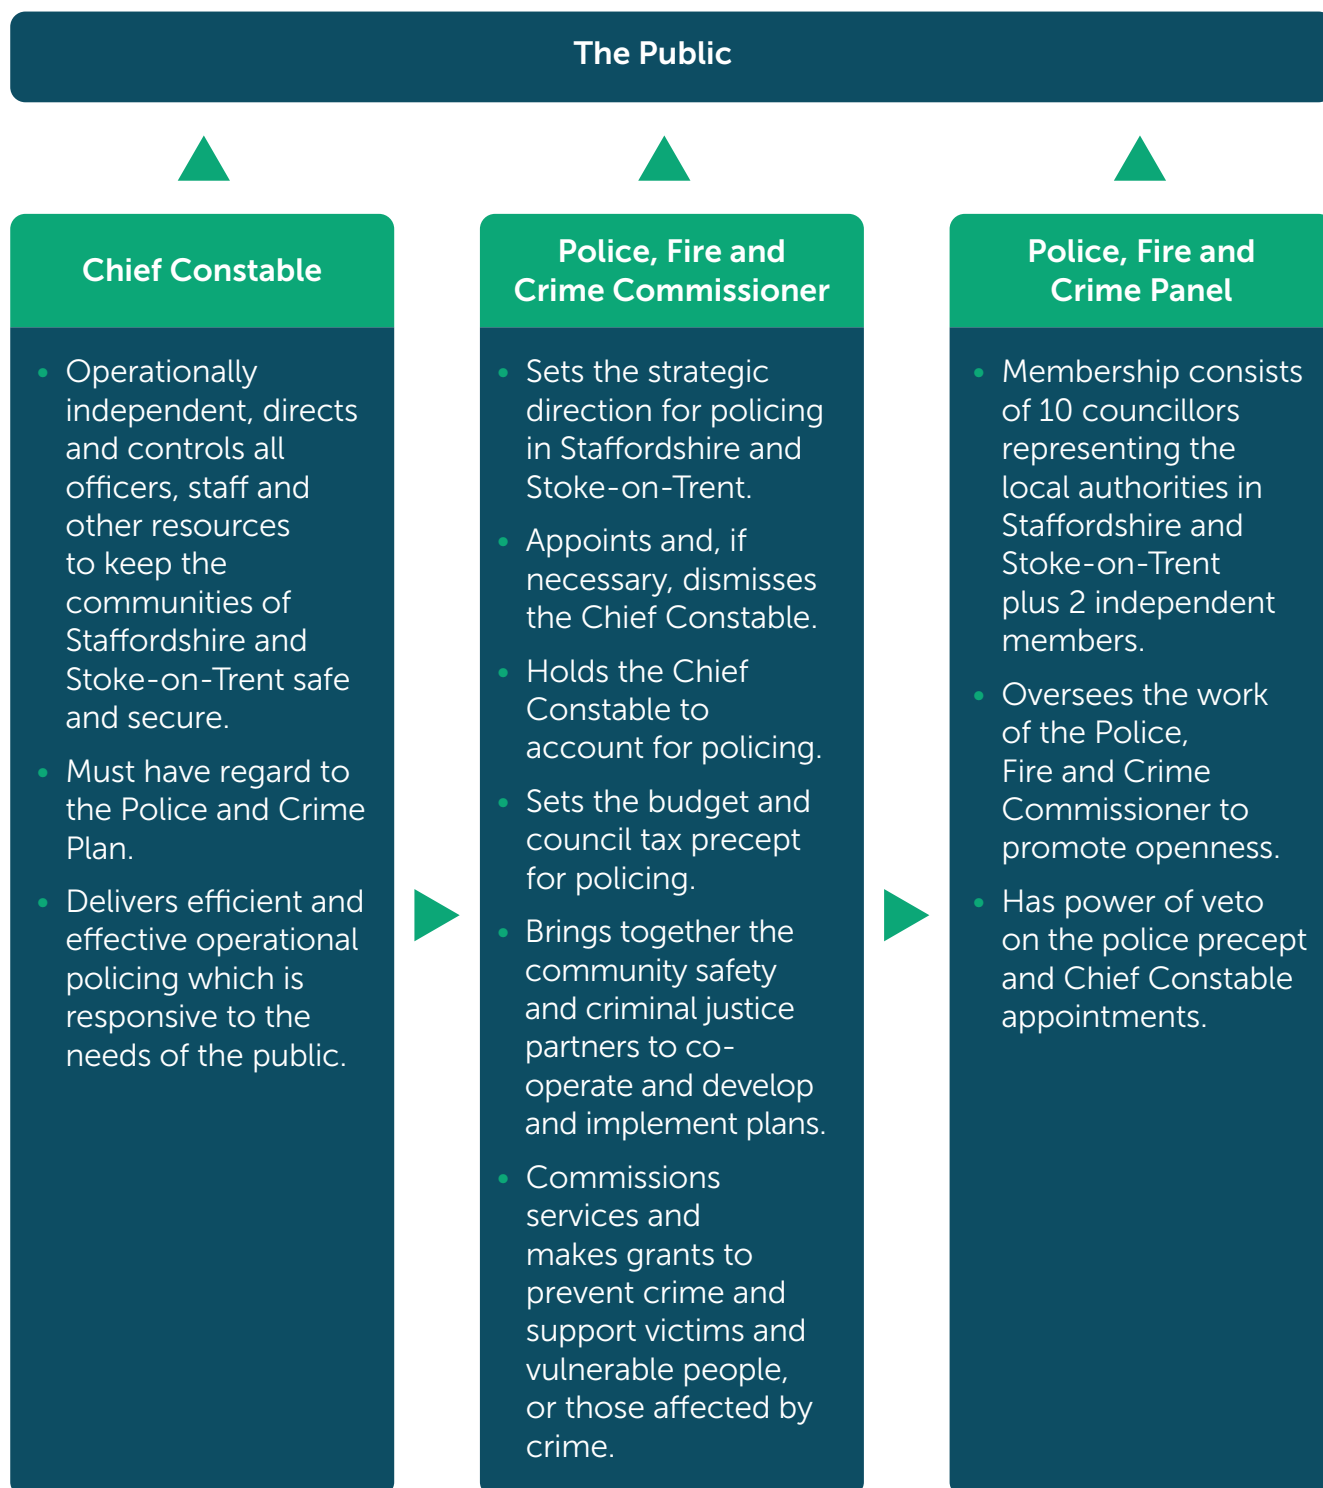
The Public

Chief Constable

- Operationally independent, directs and controls all officers, staff and other resources to keep the communities of Staffordshire and Stoke-on-Trent safe and secure.
- Must have regard to the Police and Crime Plan.
- Delivers efficient and effective operational policing which is responsive to the needs of the public.

Police, Fire and Crime Commissioner

- Sets the strategic direction for policing in Staffordshire and Stoke-on-Trent.
- Appoints and, if necessary, dismisses the Chief Constable.
- Holds the Chief Constable to account for policing.
- Sets the budget and council tax precept for policing.
- Brings together the community safety and criminal justice partners to co-operate and develop and implement plans.
- Commissions services and makes grants to prevent crime and support victims and vulnerable people, or those affected by crime.

Police, Fire and Crime Panel

- Membership consists of 10 councillors representing the local authorities in Staffordshire and Stoke-on-Trent plus 2 independent members.
- Oversees the work of the Police, Fire and Crime Commissioner to promote openness.
- Has power of veto on the police precept and Chief Constable appointments.